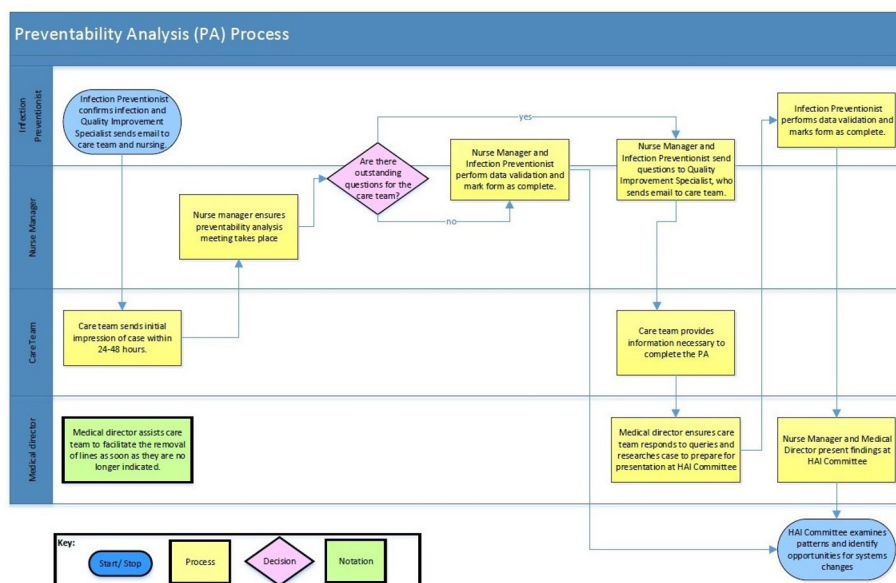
Preventability Analysis (PA) Process

Infection Preventionist

Nurse Manager

Care Team

Medical director

Infection Preventionist confirms infection and Quality Improvement Specialist sends email to care team and nursing.

Care team sends initial impression of case within 24-48 hours.

Nurse manager ensures preventability analysis meeting takes place

Are there outstanding questions for the care team?

yes

no

Nurse Manager and Infection Preventionist perform data validation and mark form as complete.

Nurse Manager and Infection Preventionist send questions to Quality Improvement Specialist, who sends email to care team.

Care team provides information necessary to complete the PA

Medical director ensures care team responds to queries and researches case to prepare for presentation at HAI Committee

Infection Preventionist performs data validation and marks form as complete.

Nurse Manager and Medical Director present findings at HAI Committee

HAI Committee examines patterns and identify opportunities for systems changes

Medical director assists care team to facilitate the removal of lines as soon as they are no longer indicated.

Key:

Start/ Stop

Process

Decision

Notation